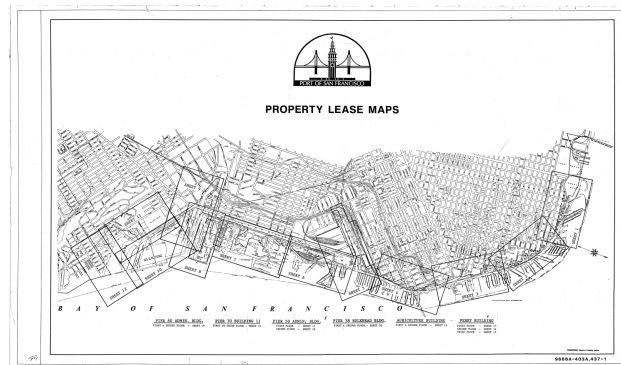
PORT OF SAN FRANCISCO

PROPERTY LEASE MAPS

SHEET 2

SHEET 3

SHEET 4

SHEET 5

SHEET 6

SHEET 7

SHEET 8

SHEET 9

SHEET 10

SHEET 11

SHEET 12

BAY OF SAN FRANCISCO

PIER 50 ADMIN. BLDG.
FIRST & SECOND FLOOR - SHEET 13

PIER 70 BUILDING 11
FIRST TO THIRD FLOOR - SHEET 14

PIER 70 ADMIN. BLDG.
FIRST FLOOR - SHEET 15
SECOND FLOOR - SHEET 16

PIER 26 BULKHEAD BLDG.
FIRST & SECOND FLOOR - SHEET 20

AGRICULTURE BUILDING
FIRST & SECOND FLOOR - SHEET 19

FERRY BUILDING
FIRST FLOOR - SHEET 17
SECOND FLOOR - SHEET 18
THIRD FLOOR - SHEET 19

9666A-403A,437-1